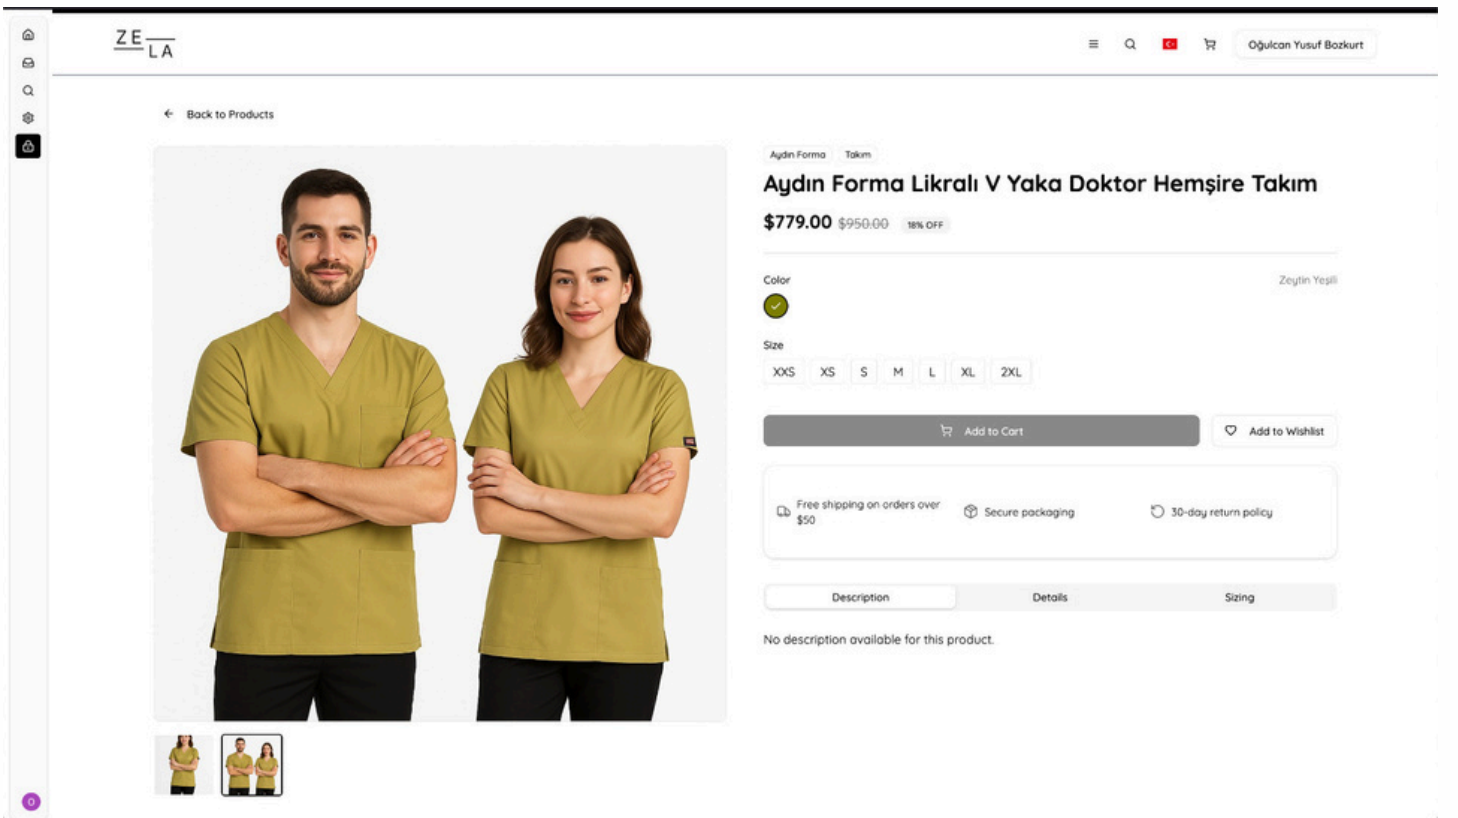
ZE
LA

Oğulcan Yusuf Bozkurt

Back to Products

Aydın Forma Takım

Aydın Forma Likralı V Yaka Doktor Hemşire Takım

$779.00 $950.00 18% OFF

Color Zeytin Yeşili

Size

XXS XS S M L XL 2XL

Add to Cart

Add to Wishlist

Free shipping on orders over $50

Secure packaging

30-day return policy

Description Details Sizing

No description available for this product.

O